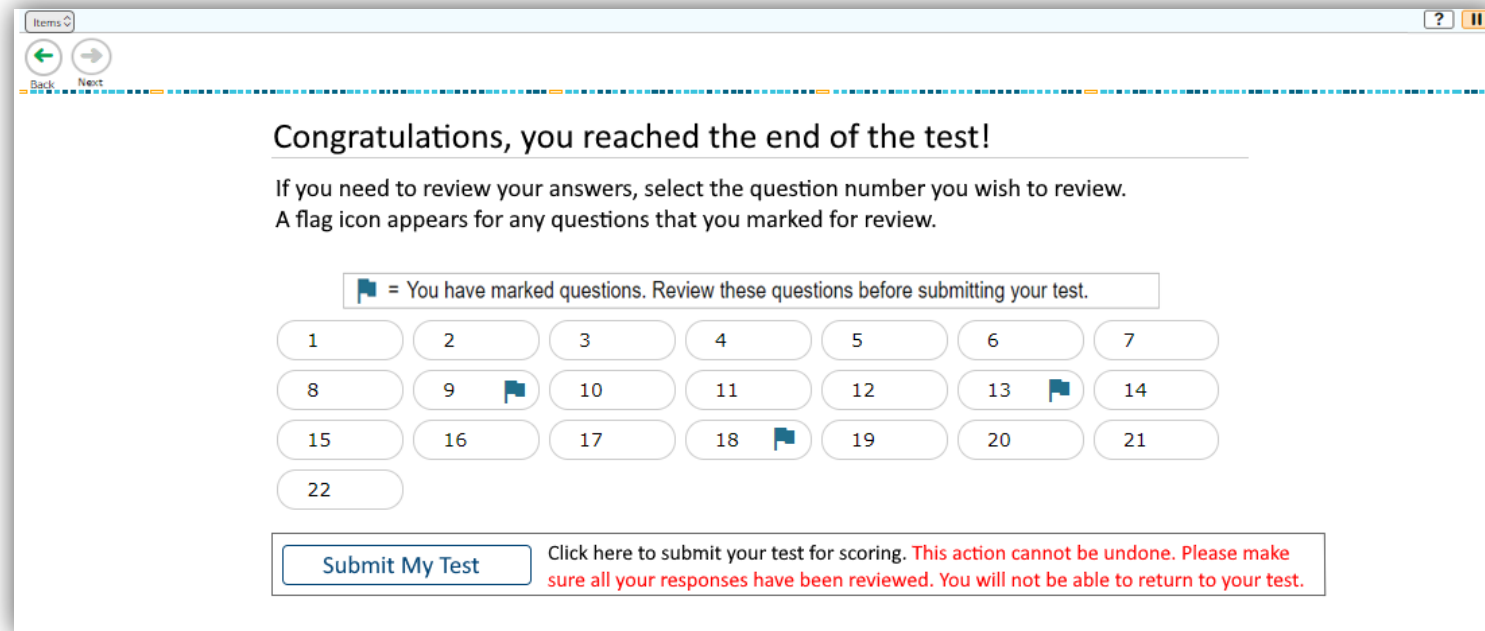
Items

?

Back Next

Congratulations, you reached the end of the test!

If you need to review your answers, select the question number you wish to review.
A flag icon appears for any questions that you marked for review.

= You have marked questions. Review these questions before submitting your test.

| 1 | 2 | 3 | 4 | 5 | 6 | 7 |
|---|---|---|---|---|---|---|
| 8 | 9 | 10 | 11 | 12 | 13 | 14 |
| 15 | 16 | 17 | 18 | 19 | 20 | 21 |
| 22 | | | | | | |

Submit My Test

Click here to submit your test for scoring. This action cannot be undone. Please make sure all your responses have been reviewed. You will not be able to return to your test.